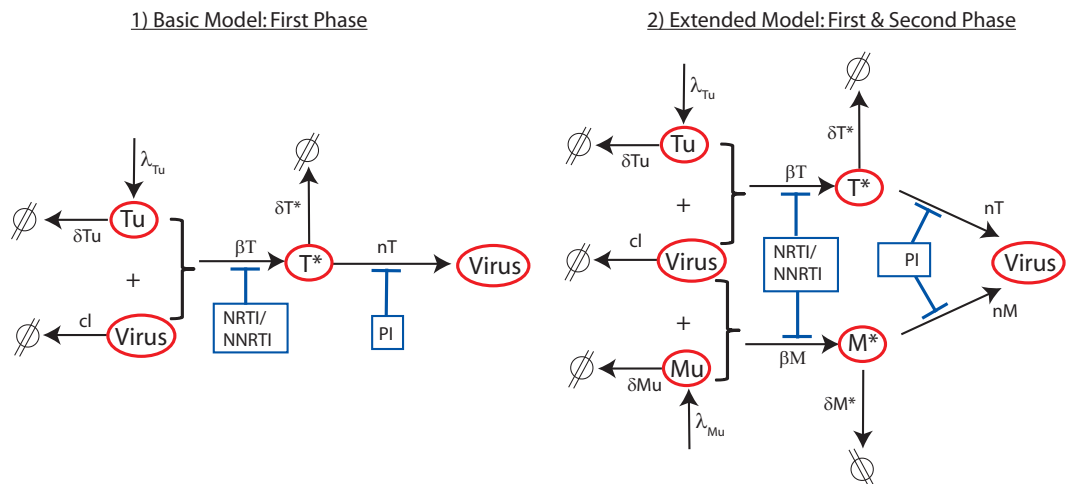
1) Basic Model: First Phase

$\lambda_{Tu}$

$\emptyset$ $\delta$Tu Tu

+

$\emptyset$ cl Virus

$\beta$T

NRTI/ NNRTI

$\emptyset$

$\delta$T*

T*

nT

PI

Virus

2) Extended Model: First & Second Phase

$\lambda_{Tu}$

$\emptyset$ $\delta$Tu Tu

+

$\emptyset$ cl Virus

+

$\emptyset$ $\delta$Mu Mu

$\lambda_{Mu}$

$\beta$T

NRTI/ NNRTI

$\beta$M

$\emptyset$

$\delta$T*

T*

PI

nT

Virus

nM

M*

$\delta$M*

$\emptyset$